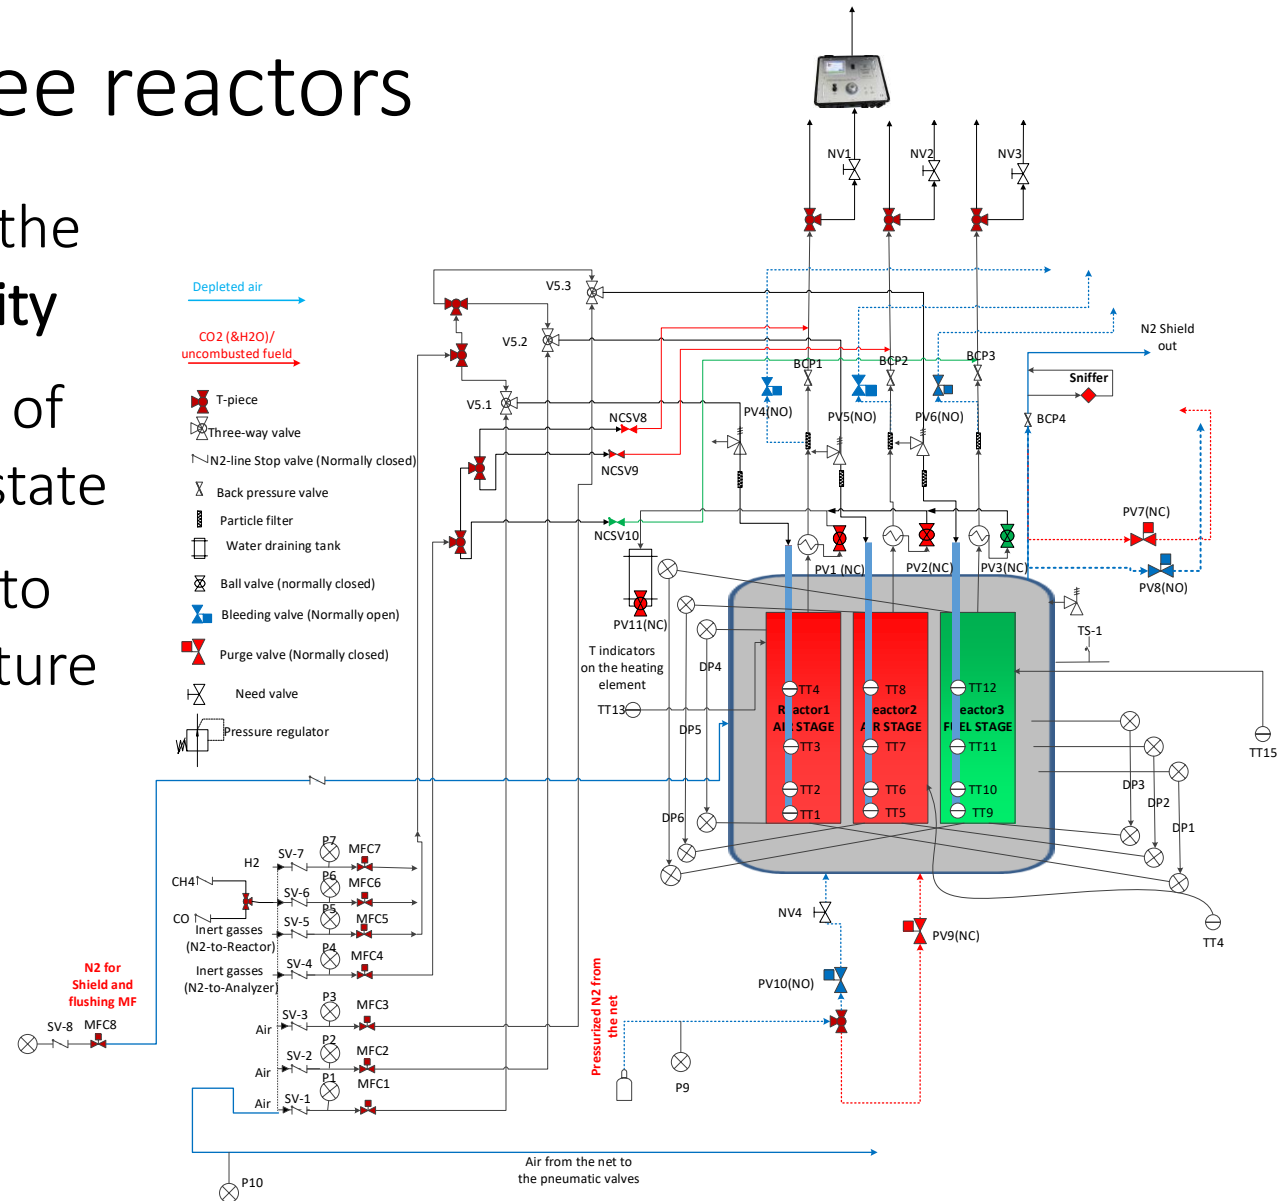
ee reactors

the
ity
of
state
to
ture

Depleted air

CO2 (&H2O)/ uncombusted fueld

T-piece
Three-way valve
N2-line Stop valve (Normally closed)
Back pressure valve
Particle filter
Water draining tank
Ball valve (normally closed)
Bleeding valve (Normally open)
Purge valve (Normally closed)
Need valve
Pressure regulator

NV1
NV2
NV3
V5.3
V5.2
V5.1
BCP1
BCP2
BCP3
N2 Shield out
Sniffer
BCP4
PV4(NO)
PV5(NO)
PV6(NO)
NCSV8
NCSV9
NCSV10
PV11(NC)
PV1 (NC)
PV2(NC)
PV3(NC)
PV7(NC)
PV8(NO)
TS-1
T indicators on the heating element
TT13
DP4
DP5
DP6
TT4
TT3
TT2
TT1
TT8
TT7
TT6
TT5
TT12
TT11
TT10
TT9
R actor1 AI STAGE
eactor2 R STAGE
eactor3 F EL STAGE
TT15
DP3
DP2
DP1
TT4
H2
CH4
CO
SV-7
SV-6
SV-5
SV-4
SV-3
SV-2
SV-1
P7
P6
P5
P4
P3
P2
P1
MFC7
MFC6
MFC5
MFC4
MFC3
MFC2
MFC1
Inert gasses (N2-to-Reactor)
Inert gasses (N2-to-Analyzer)
Air
Air
Air
N2 for Shield and flushing MF
SV-8
MFC8
NV4
PV9(NC)
PV10(NO)
Pressurized N2 from the net
P9
P10
Air from the net to the pneumatic valves